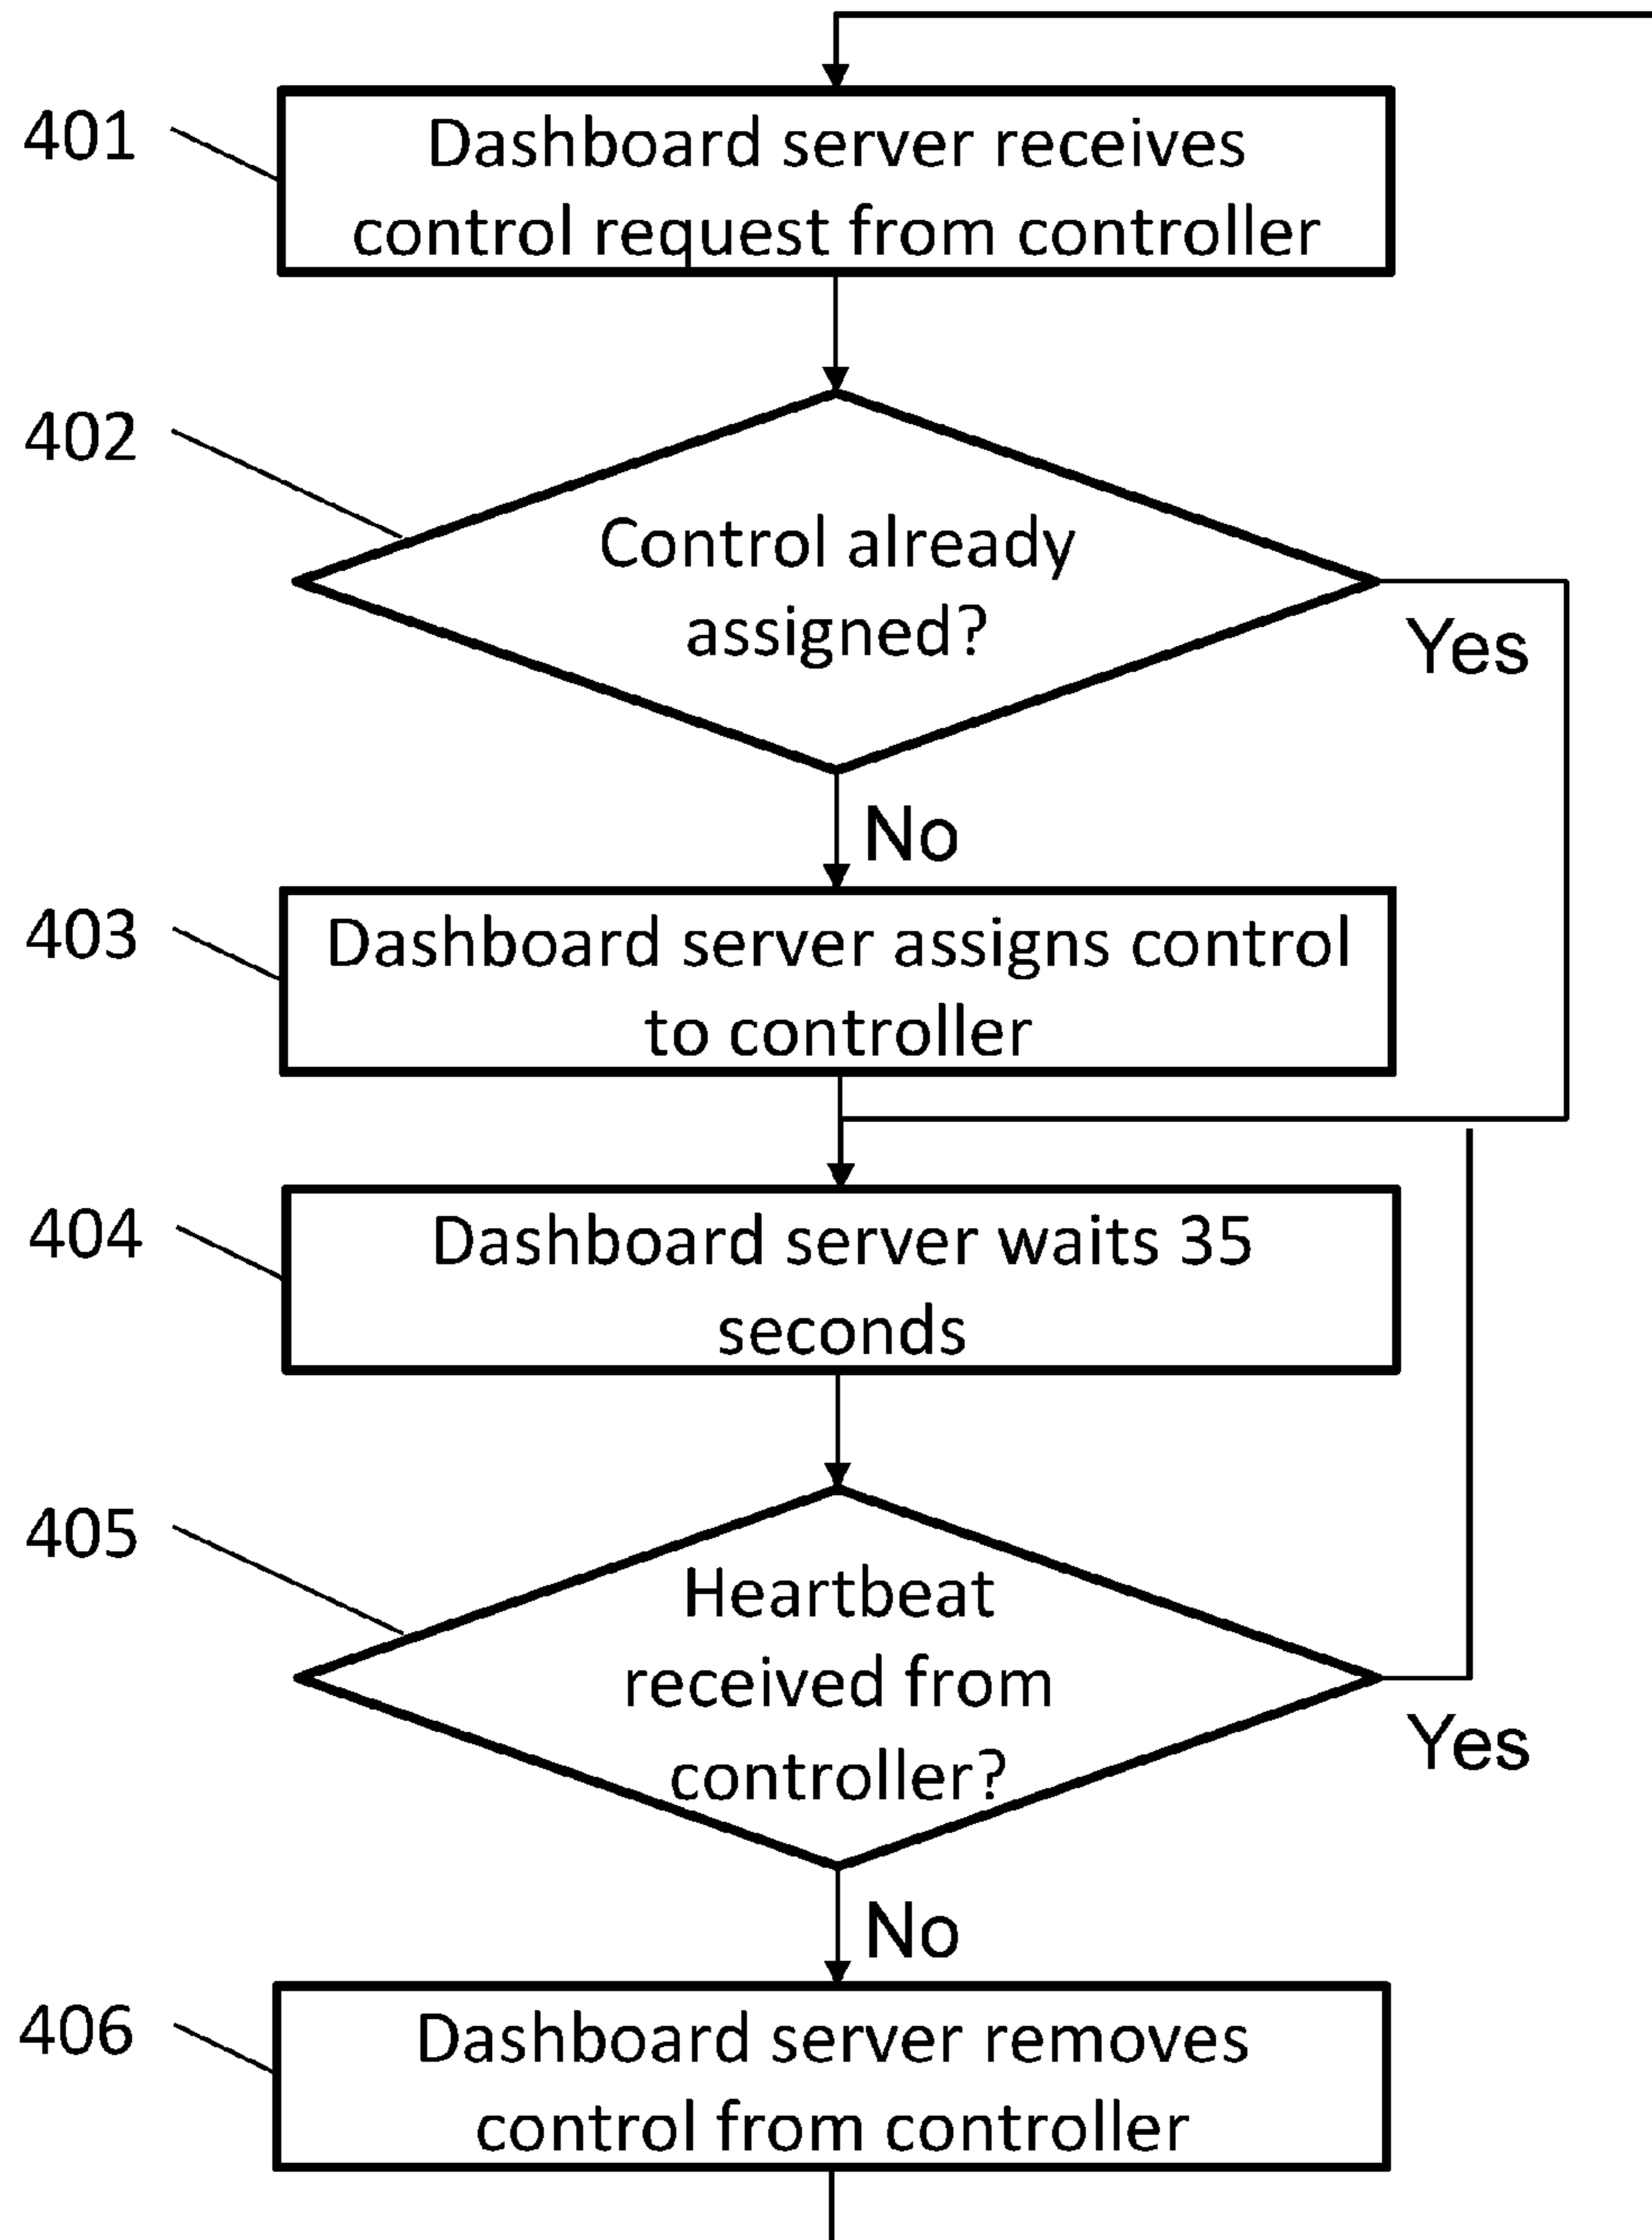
401
Dashboard server receives control request from controller

402
Control already assigned?

Yes

No

403
Dashboard server assigns control to controller

404
Dashboard server waits 35 seconds

405
Heartbeat received from controller?

Yes

No

406
Dashboard server removes control from controller